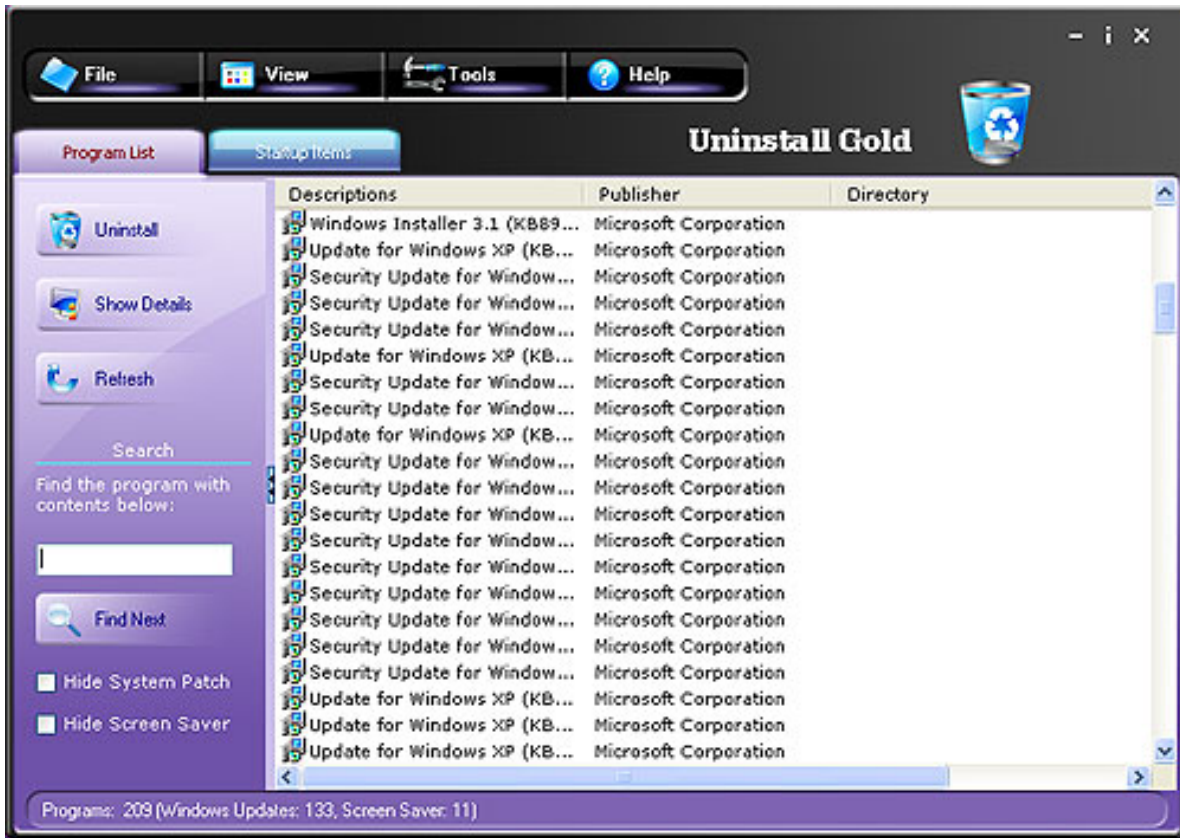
File View Tools Help

Program List Startup Items

Uninstall Gold

Uninstall

Show Details

Refresh

Search

Find the program with contents below:

Find Next

Hide System Patch

Hide Screen Saver

| Descriptions | Publisher | Directory |
|---|---|---|
| Windows Installer 3.1 (KB89... | Microsoft Corporation | |
| Update for Windows XP (KB... | Microsoft Corporation | |
| Security Update for Window... | Microsoft Corporation | |
| Security Update for Window... | Microsoft Corporation | |
| Security Update for Window... | Microsoft Corporation | |
| Update for Windows XP (KB... | Microsoft Corporation | |
| Security Update for Window... | Microsoft Corporation | |
| Security Update for Window... | Microsoft Corporation | |
| Update for Windows XP (KB... | Microsoft Corporation | |
| Security Update for Window... | Microsoft Corporation | |
| Security Update for Window... | Microsoft Corporation | |
| Security Update for Window... | Microsoft Corporation | |
| Security Update for Window... | Microsoft Corporation | |
| Security Update for Window... | Microsoft Corporation | |
| Security Update for Window... | Microsoft Corporation | |
| Security Update for Window... | Microsoft Corporation | |
| Security Update for Window... | Microsoft Corporation | |
| Security Update for Window... | Microsoft Corporation | |
| Update for Windows XP (KB... | Microsoft Corporation | |
| Update for Windows XP (KB... | Microsoft Corporation | |
| Update for Windows XP (KB... | Microsoft Corporation | |

Programs: 209 (Windows Updates: 133, Screen Saver: 11)